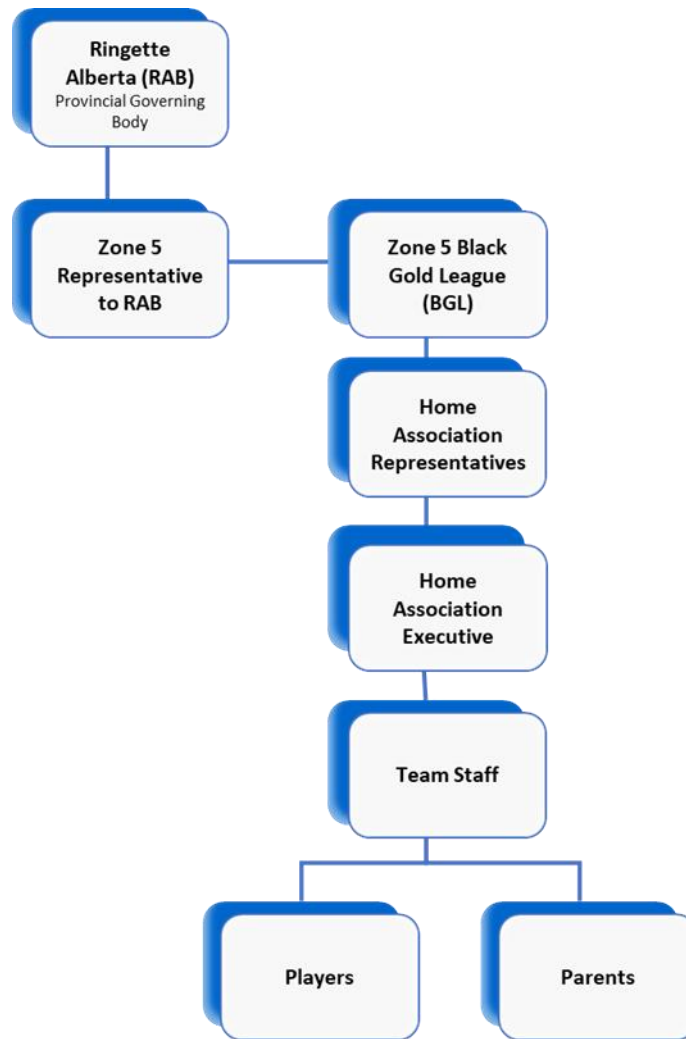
Ringette Alberta (RAB)
Provincial Governing Body

Zone 5 Representative to RAB

Zone 5 Black Gold League (BGL)

Home Association Representatives

Home Association Executive

Team Staff

Players

Parents